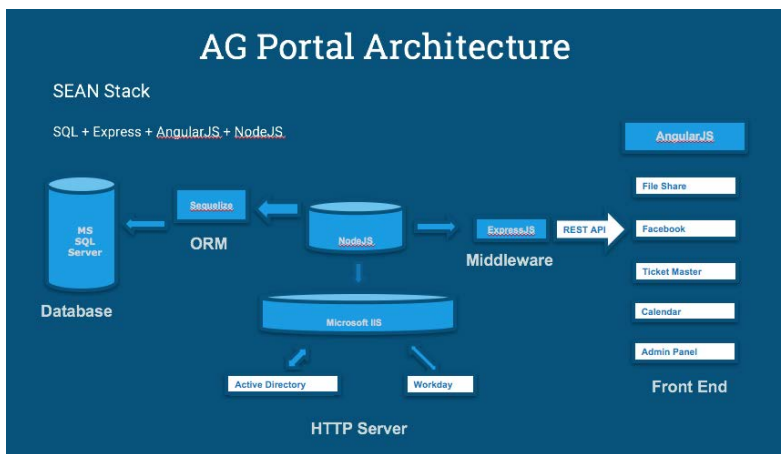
AG Portal Architecture

SEAN Stack

SQL + Express + AngularJS + NodeJS

AngularJS

File Share

MS SQL Server

Sequelize

NodeJS

ExpressJS

REST API

Facebook

ORM

Middleware

Ticket Master

Database

Microsoft IIS

Calendar

Admin Panel

Active Directory

Workday

Front End

HTTP Server